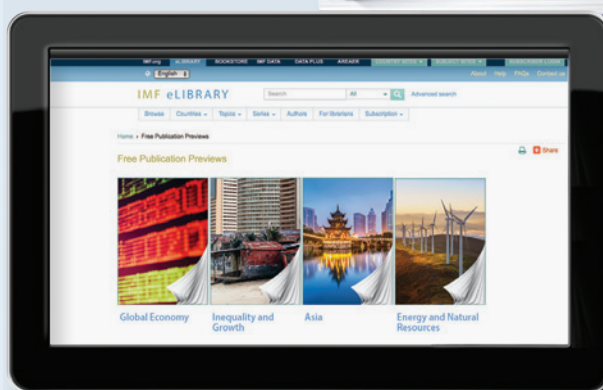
IMF.org eLIBRARY BOOKSTORE IMF DATA DATA PLUS AREAER COUNTRY SITES SUBJECT SITES SUBSCRIBER LOGIN

English

About Help FAQs Contact us

IMF eLIBRARY

Search All Advanced search

Browse Countries Topics Series Authors For librarians Subscription

Home » Free Publication Previews

Free Publication Previews

Share

Global Economy

Inequality and Growth

Asia

Energy and Natural Resources